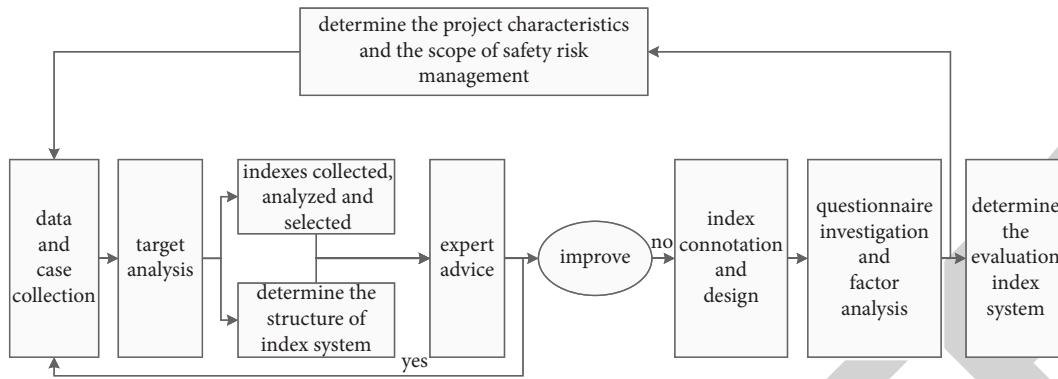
determine the project characteristics and the scope of safety risk management

data and case collection

target analysis

indexes collected, analyzed and selected

determine the structure of index system

expert advice

improve

no

yes

index connotation and design

questionnaire investigation and factor analysis

determine the evaluation index system